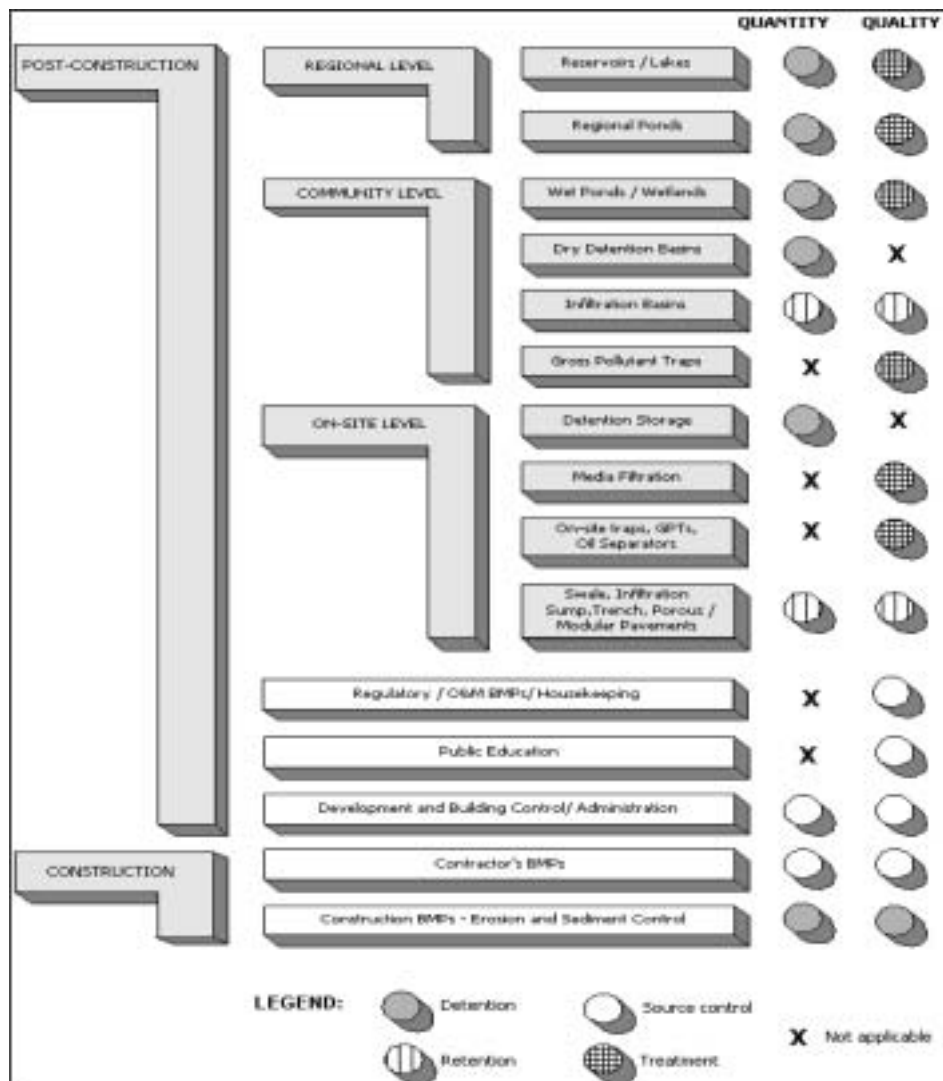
QUANTITY QUALITY

POST-CONSTRUCTION

REGIONAL LEVEL

Reservoirs / Lakes

Regional Ponds

COMMUNITY LEVEL

Wet Ponds / Wetlands

Dry Detention Basins

X

Infiltration Basins

Gross Pollutant Traps

X

ON-SITE LEVEL

Detention Storage

X

Media Filtration

X

On-site traps, GPTs, Oil Separators

X

Swale, Infiltration Sump,Trench, Porous / Modular Pavements

Regulatory / O&M BMPs/ Housekeeping

X

Public Education

X

Development and Building Control/ Administration

CONSTRUCTION

Contractor's BMPs

Construction BMPs - Erosion and Sediment Control

LEGEND:

Detention

Source control

X Not applicable

Retention

Treatment